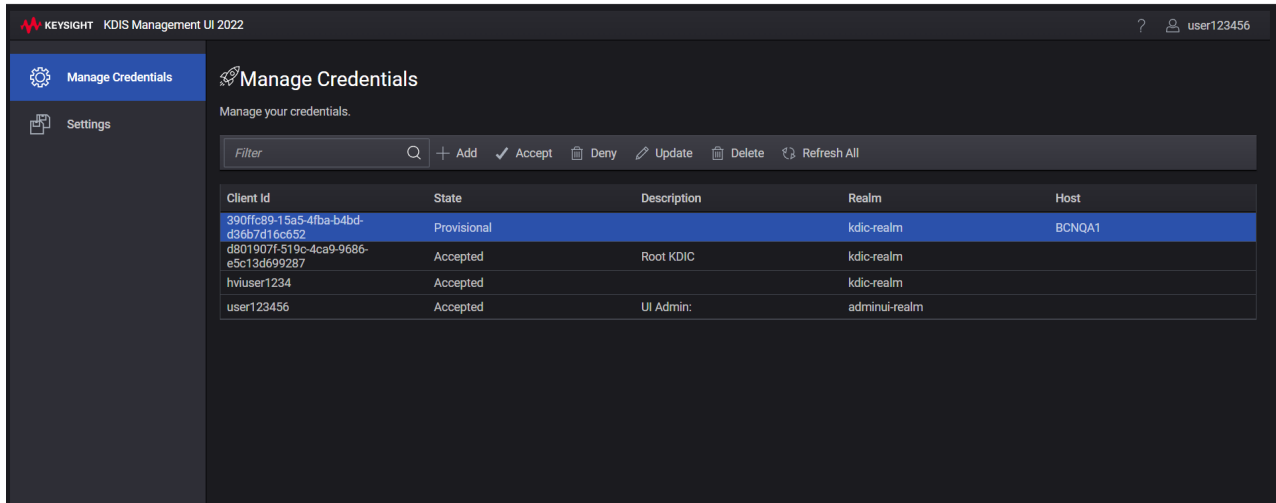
KEYSIGHT KDIS Management UI 2022

? user123456

Manage Credentials

Settings

Manage Credentials

Manage your credentials.

Filter

+ Add ✓ Accept Deny Update Delete Refresh All

| Client Id | State | Description | Realm | Host |
|---|---|---|---|---|
| 390ffc89-15a5-4fba-b4bd-d36b7d16c652 | Provisional | | kdic-realm | BCNQA1 |
| d801907f-519c-4ca9-9686-e5c13d699287 | Accepted | Root KDIC | kdic-realm | |
| hviuser1234 | Accepted | | kdic-realm | |
| user123456 | Accepted | UI Admin: | adminui-realm | |